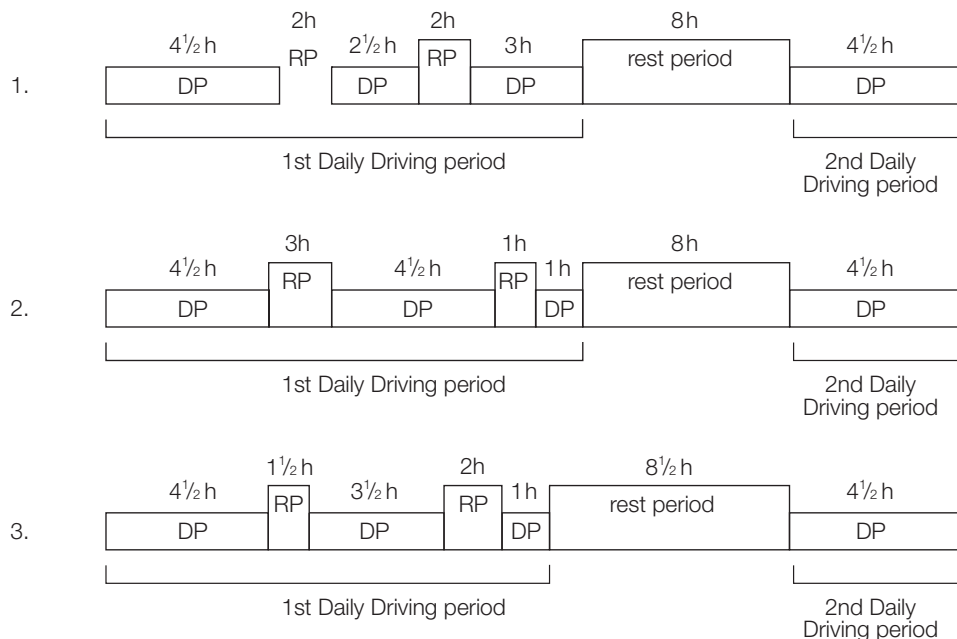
1.

| $4\frac{1}{2}$ h | 2h | $2\frac{1}{2}$ h | 2h | 3h | 8h | $4\frac{1}{2}$ h |
|---|---|---|---|---|---|---|
| DP | RP | DP | RP | DP | rest period | DP |

1st Daily Driving period

2nd Daily Driving period

2.

| $4\frac{1}{2}$ h | 3h | $4\frac{1}{2}$ h | 1h | 1 h | 8h | $4\frac{1}{2}$ h |
|---|---|---|---|---|---|---|
| DP | RP | DP | RP | DP | rest period | DP |

1st Daily Driving period

2nd Daily Driving period

3.

| $4\frac{1}{2}$ h | $1\frac{1}{2}$ h | $3\frac{1}{2}$ h | 2h | 1 h | $8\frac{1}{2}$ h | $4\frac{1}{2}$ h |
|---|---|---|---|---|---|---|
| DP | RP | DP | RP | DP | rest period | DP |

1st Daily Driving period

2nd Daily Driving period